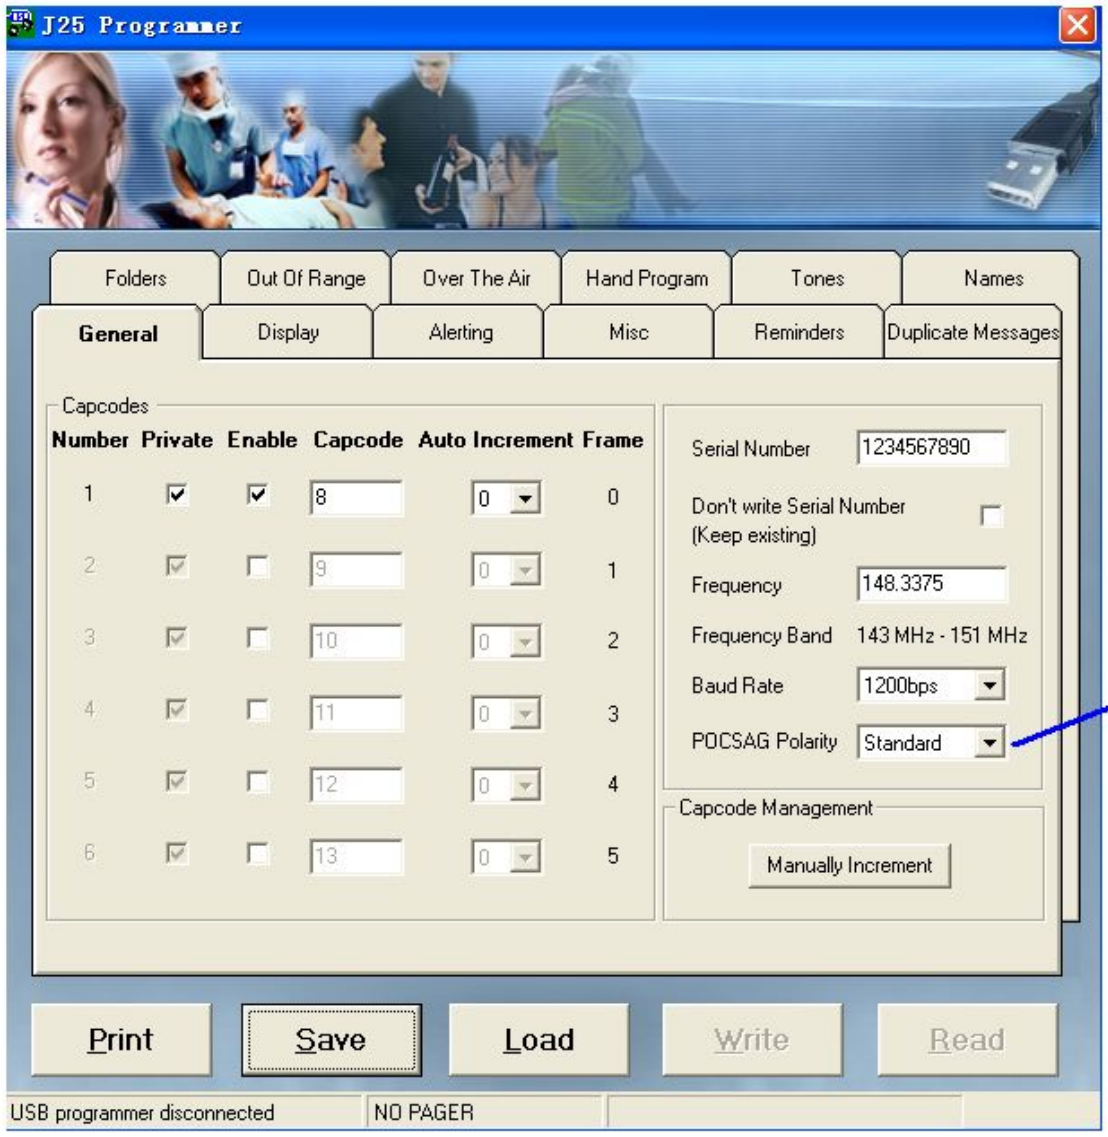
J25 Programmer

Folders | Out Of Range | Over The Air | Hand Program | Tones | Names

General | Display | Alerting | Misc | Reminders | Duplicate Messages

Capcodes

| Number | Private | Enable | Capcode | Auto Increment | Frame |
|---|---|---|---|---|---|
| 1 | ☑ | ☑ | 8 | 0 | 0 |
| 2 | ☑ | ☐ | 9 | 0 | 1 |
| 3 | ☑ | ☐ | 10 | 0 | 2 |
| 4 | ☑ | ☐ | 11 | 0 | 3 |
| 5 | ☑ | ☐ | 12 | 0 | 4 |
| 6 | ☑ | ☐ | 13 | 0 | 5 |

Serial Number 1234567890

Don't write Serial Number (Keep existing)

Frequency 148.3375

Frequency Band 143 MHz - 151 MHz

Baud Rate 1200bps

POCSAG Polarity Standard

Capcode Management

Manually Increment

Print | Save | Load | Write | Read

USB programmer disconnected | NO PAGER